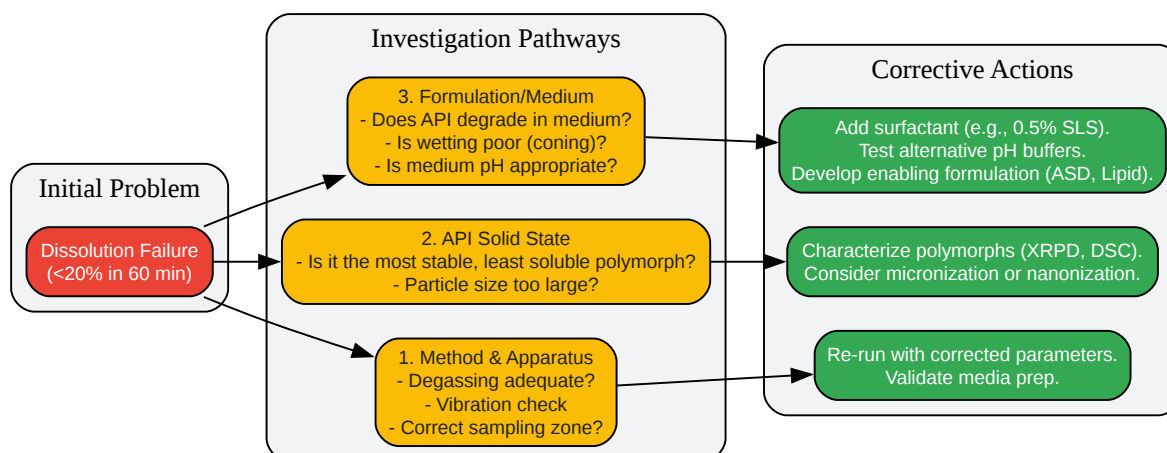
Initial Problem

Dissolution Failure
(<20% in 60 min)

Investigation Pathways

3. Formulation/Medium
- Does API degrade in medium?
- Is wetting poor (coning)?
- Is medium pH appropriate?

2. API Solid State
- Is it the most stable, least soluble polymorph?
- Particle size too large?

1. Method & Apparatus
- Degassing adequate?
- Vibration check
- Correct sampling zone?

Corrective Actions

Add surfactant (e.g., 0.5% SLS).
Test alternative pH buffers.
Develop enabling formulation (ASD, Lipid).

Characterize polymorphs (XRPD, DSC).
Consider micronization or nanonization.

Re-run with corrected parameters.
Validate media prep.